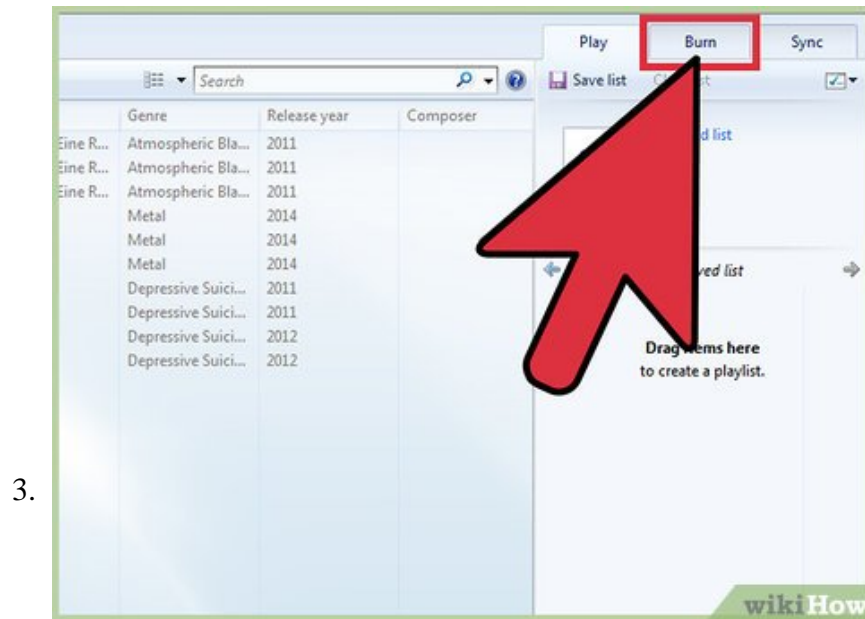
3.

Play | Burn | Sync

Search

Save list | Cl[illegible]st

| | Genre | Release year | Composer |
|---|---|---|---|
| Eine R... | Atmospheric Bla... | 2011 | |
| Eine R... | Atmospheric Bla... | 2011 | |
| Eine R... | Atmospheric Bla... | 2011 | |
| | Metal | 2014 | |
| | Metal | 2014 | |
| | Metal | 2014 | |
| | Depressive Suici... | 2011 | |
| | Depressive Suici... | 2011 | |
| | Depressive Suici... | 2012 | |
| | Depressive Suici... | 2012 | |

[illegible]d list

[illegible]ved list

Drag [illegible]ems here
to create a playlist.

wikiHow